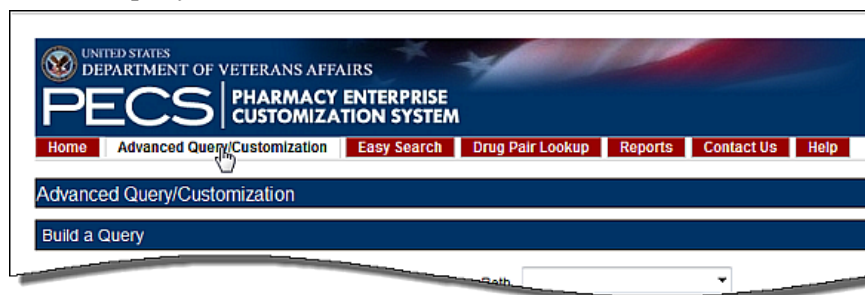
UNITED STATES
DEPARTMENT OF VETERANS AFFAIRS
PECS PHARMACY ENTERPRISE CUSTOMIZATION SYSTEM

Home | Advanced Query/Customization | Easy Search | Drug Pair Lookup | Reports | Contact Us | Help

Advanced Query/Customization

Build a Query

Both